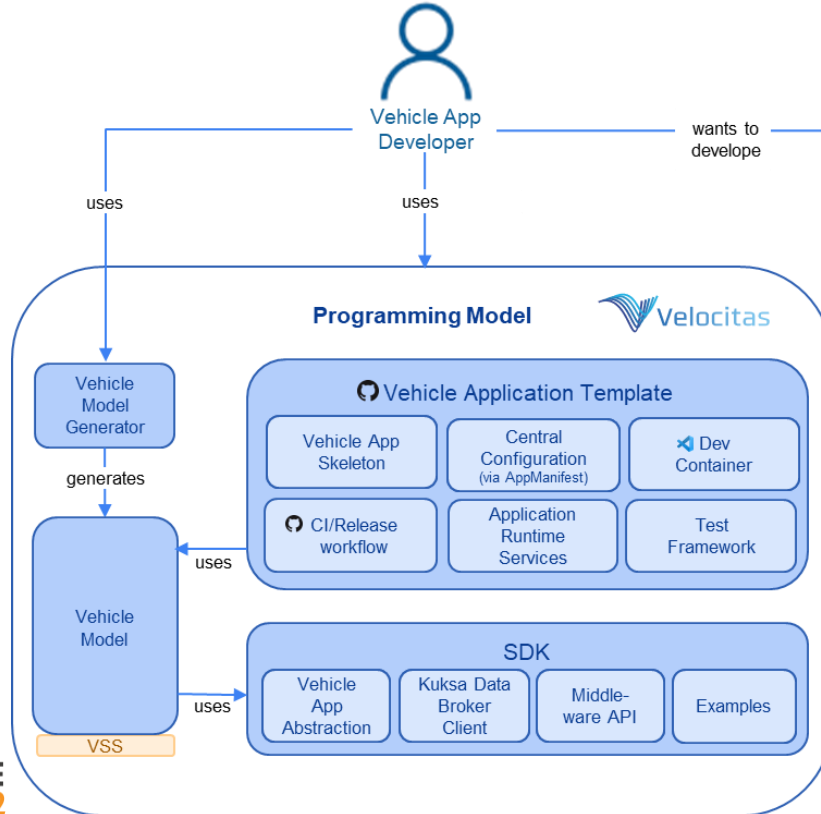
Vehicle App Developer

wants to develope

uses

uses

Programming Model

Velocitas

Vehicle Model Generator

Vehicle Application Template

Vehicle App Skeleton

Central Configuration (via AppManifest)

Dev Container

generates

CI/Release workflow

Application Runtime Services

Test Framework

uses

Vehicle Model

SDK

Vehicle App Abstraction

Kuksa Data Broker Client

Middle-ware API

Examples

uses

VSS